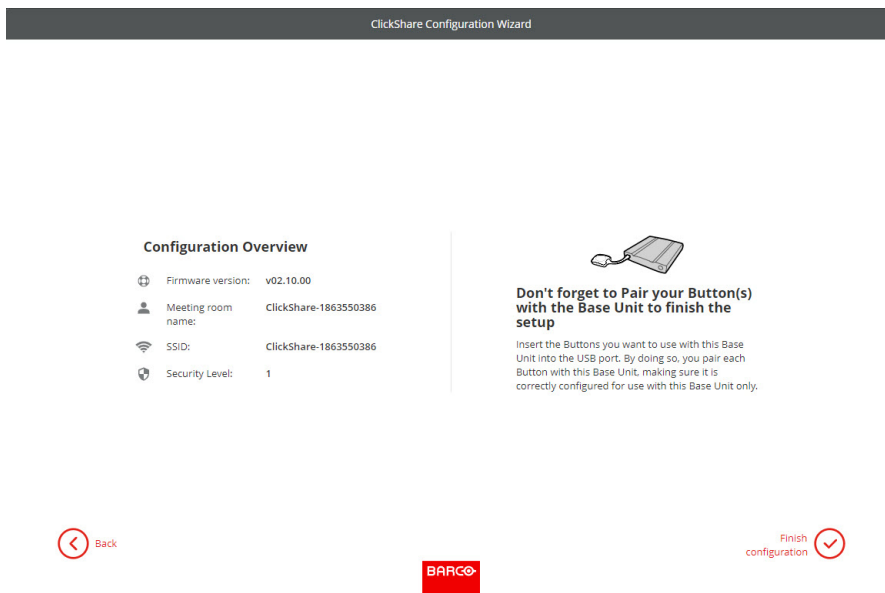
ClickShare Configuration Wizard

Configuration Overview

| | |
|---|---|
| Firmware version: | v02.10.00 |
| Meeting room name: | ClickShare-1863550386 |
| SSID: | ClickShare-1863550386 |
| Security Level: | 1 |

Don't forget to Pair your Button(s) with the Base Unit to finish the setup

Insert the Buttons you want to use with this Base Unit into the USB port. By doing so, you pair each Button with this Base Unit, making sure it is correctly configured for use with this Base Unit only.

Back

Finish configuration

BARCO